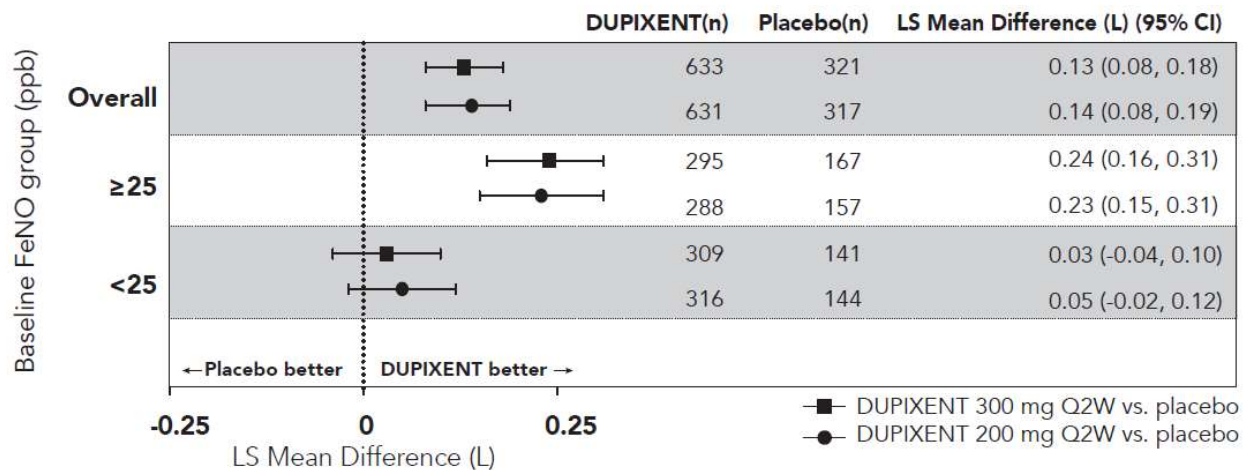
| Baseline FeNO group (ppb) | DUPIXENT(n) | Placebo(n) | LS Mean Difference (L) (95% CI) |
|---|---|---|---|
| Overall | 633 | 321 | 0.13 (0.08, 0.18) |
| | 631 | 317 | 0.14 (0.08, 0.19) |
| ≥25 | 295 | 167 | 0.24 (0.16, 0.31) |
| | 288 | 157 | 0.23 (0.15, 0.31) |
| <25 | 309 | 141 | 0.03 (-0.04, 0.10) |
| | 316 | 144 | 0.05 (-0.02, 0.12) |

←Placebo better DUPIXENT better →

-0.25 0 0.25

LS Mean Difference (L)

DUPIXENT 300 mg Q2W vs. placebo
DUPIXENT 200 mg Q2W vs. placebo